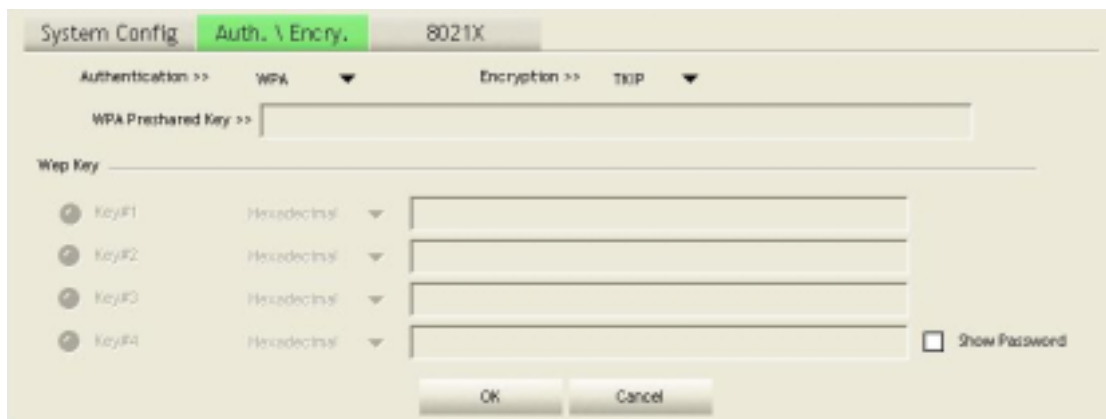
System Config Auth. \ Encry. 8021X

Authentication >> WPA

Encryption >> TKIP

WPA Preshared Key >>

Wep Key

Key#1 Hexadecimal

Key#2 Hexadecimal

Key#3 Hexadecimal

Key#4 Hexadecimal

Show Password

OK Cancel